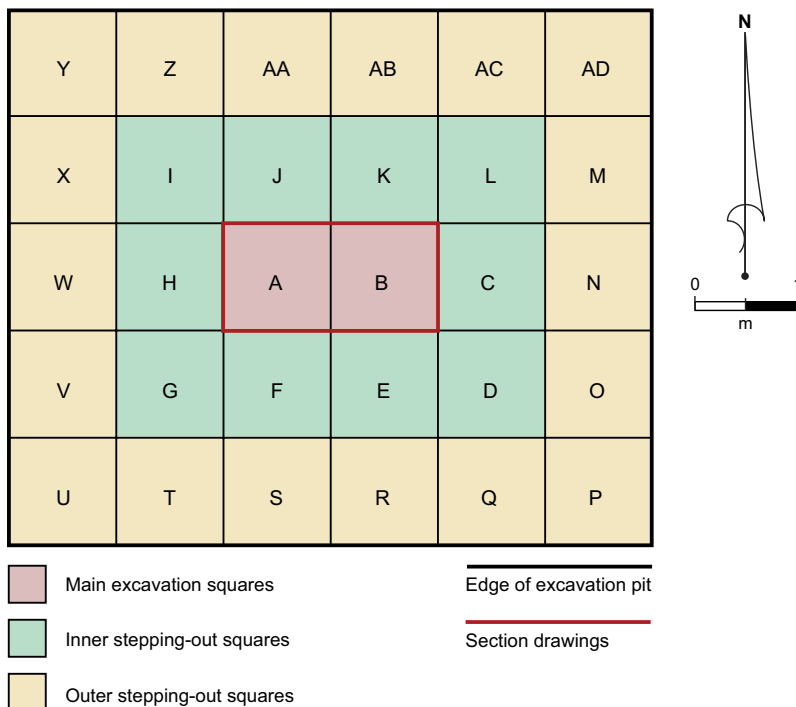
| Y | Z | AA | AB | AC | AD |
|---|---|---|---|---|---|
| X | I | J | K | L | M |
| W | H | A | B | C | N |
| V | G | F | E | D | O |
| U | T | S | R | Q | P |

N

0 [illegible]
m

Main excavation squares
Inner stepping-out squares
Outer stepping-out squares
Edge of excavation pit
Section drawings